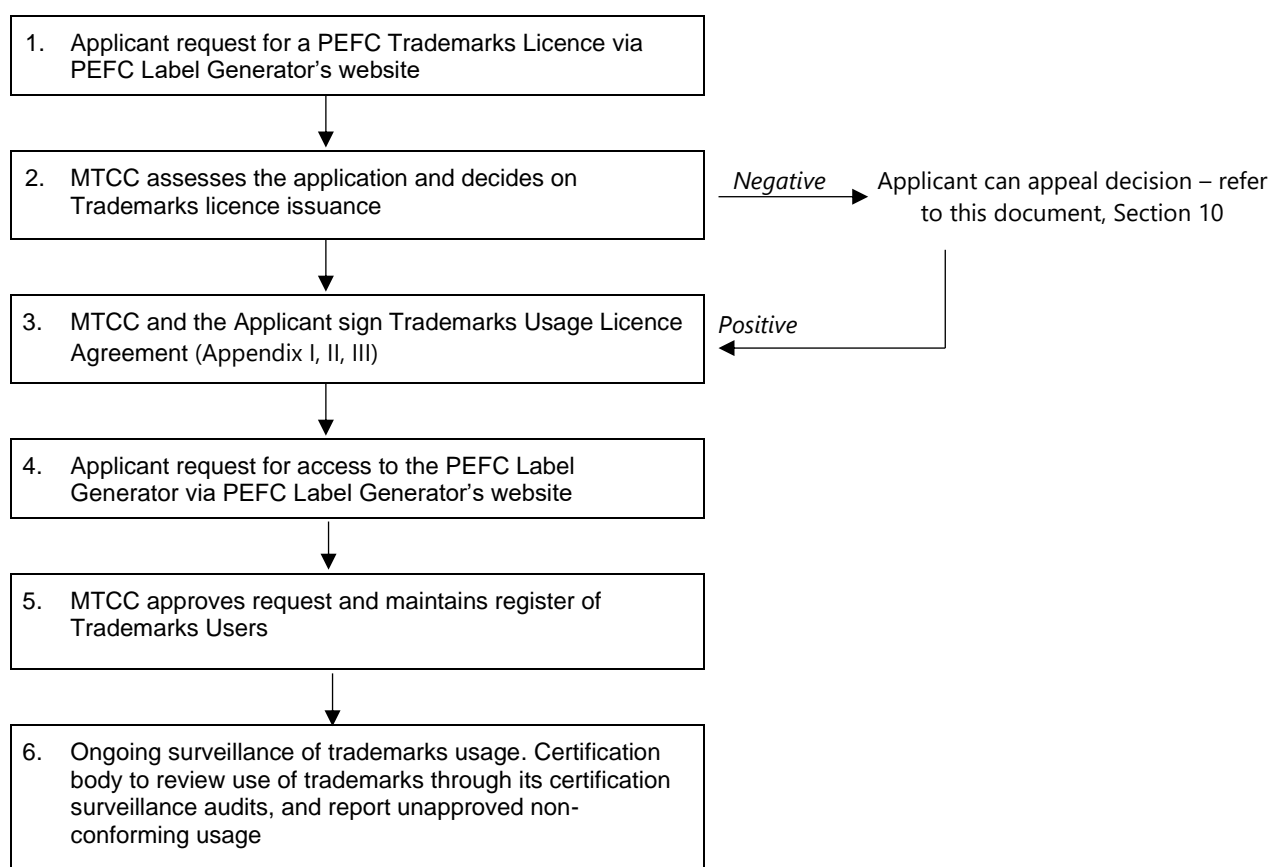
1. Applicant request for a PEFC Trademarks Licence via PEFC Label Generator's website

2. MTCC assesses the application and decides on Trademarks licence issuance

Negative

Applicant can appeal decision – refer to this document, Section 10

Positive

3. MTCC and the Applicant sign Trademarks Usage Licence Agreement (Appendix I, II, III)

4. Applicant request for access to the PEFC Label Generator via PEFC Label Generator's website

5. MTCC approves request and maintains register of Trademarks Users

6. Ongoing surveillance of trademarks usage. Certification body to review use of trademarks through its certification surveillance audits, and report unapproved nonconforming usage